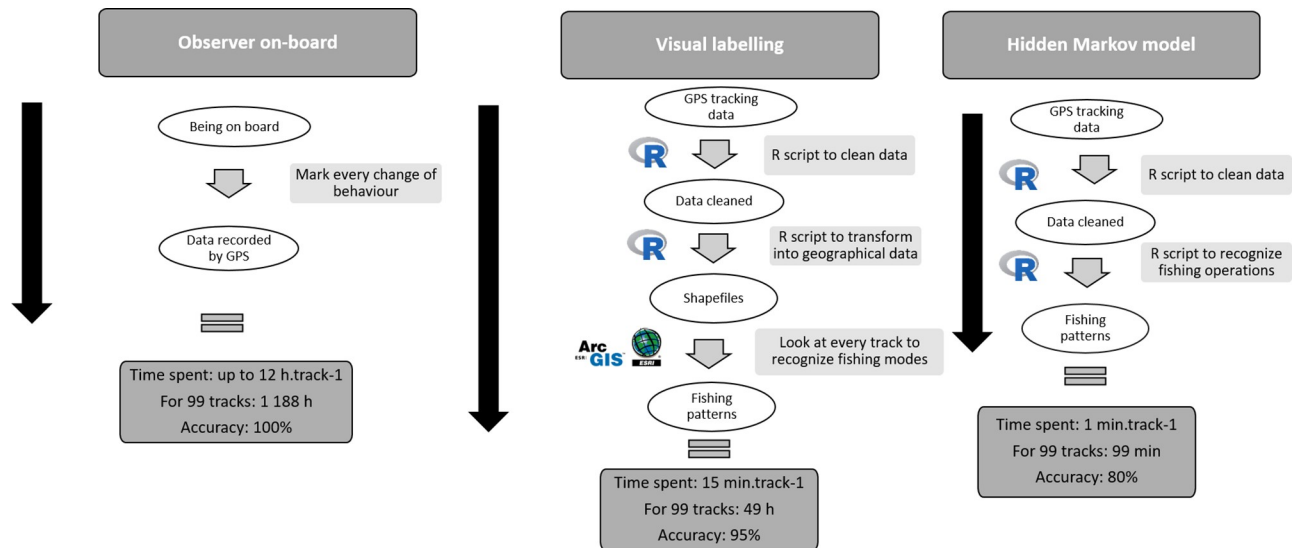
Observer on-board

Being on board

Mark every change of behaviour

Data recorded by GPS

Time spent: up to 12 h.track-1
For 99 tracks: 1 188 h
Accuracy: 100%

Visual labelling

GPS tracking data

R

R script to clean data

Data cleaned

R

R script to transform into geographical data

Shapefiles

Arc GIS ESRI

ESRI

Look at every track to recognize fishing modes

Fishing patterns

Time spent: 15 min.track-1
For 99 tracks: 49 h
Accuracy: 95%

Hidden Markov model

GPS tracking data

R

R script to clean data

Data cleaned

R

R script to recognize fishing operations

Fishing patterns

Time spent: 1 min.track-1
For 99 tracks: 99 min
Accuracy: 80%